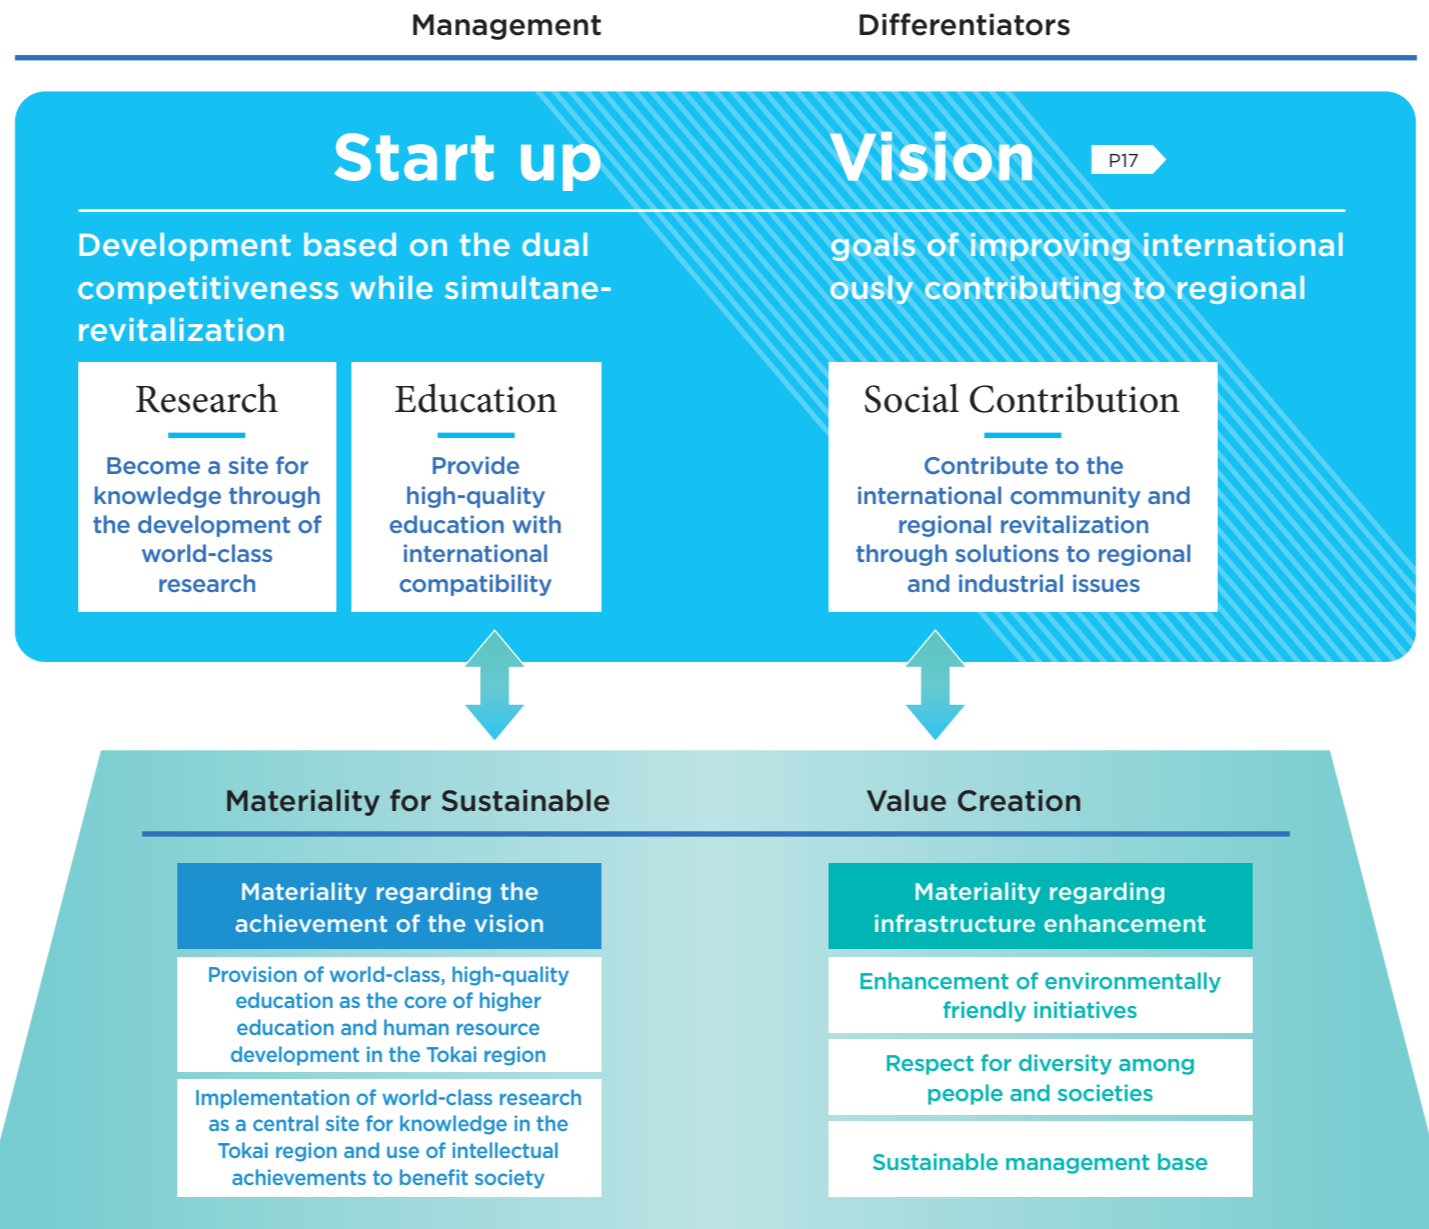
Management

Differentiators

Start up

Vision

P17

Development based on the dual competitiveness while simultane-revitalization

goals of improving international ously contributing to regional

Research

Become a site for knowledge through the development of world-class research

Education

Provide high-quality education with international compatibility

Social Contribution

Contribute to the international community and regional revitalization through solutions to regional and industrial issues

Materiality for Sustainable

Value Creation

Materiality regarding the achievement of the vision

Provision of world-class, high-quality education as the core of higher education and human resource development in the Tokai region

Implementation of world-class research as a central site for knowledge in the Tokai region and use of intellectual achievements to benefit society

Materiality regarding infrastructure enhancement

Enhancement of environmentally friendly initiatives

Respect for diversity among people and societies

Sustainable management base